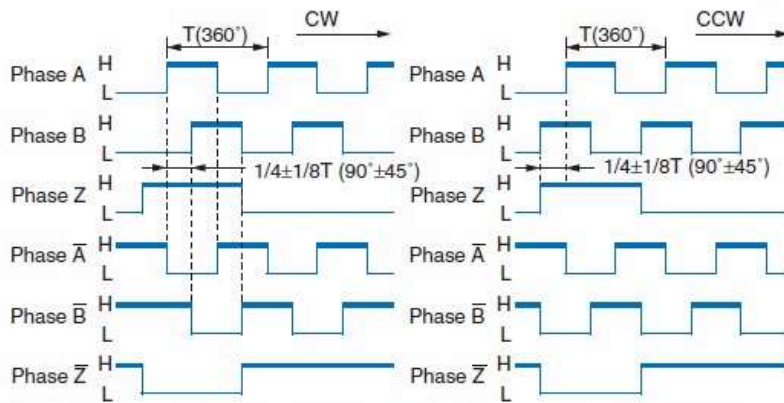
T(360°)
CW

Phase A H L
Phase B H L
1/4±1/8T (90°±45°)
Phase Z H L
Phase $\overline{A}$ H L
Phase $\overline{B}$ H L
Phase $\overline{Z}$ H L

T(360°)
CCW

Phase A H L
Phase B H L
1/4±1/8T (90°±45°)
Phase Z H L
Phase $\overline{A}$ H L
Phase $\overline{B}$ H L
Phase $\overline{Z}$ H L